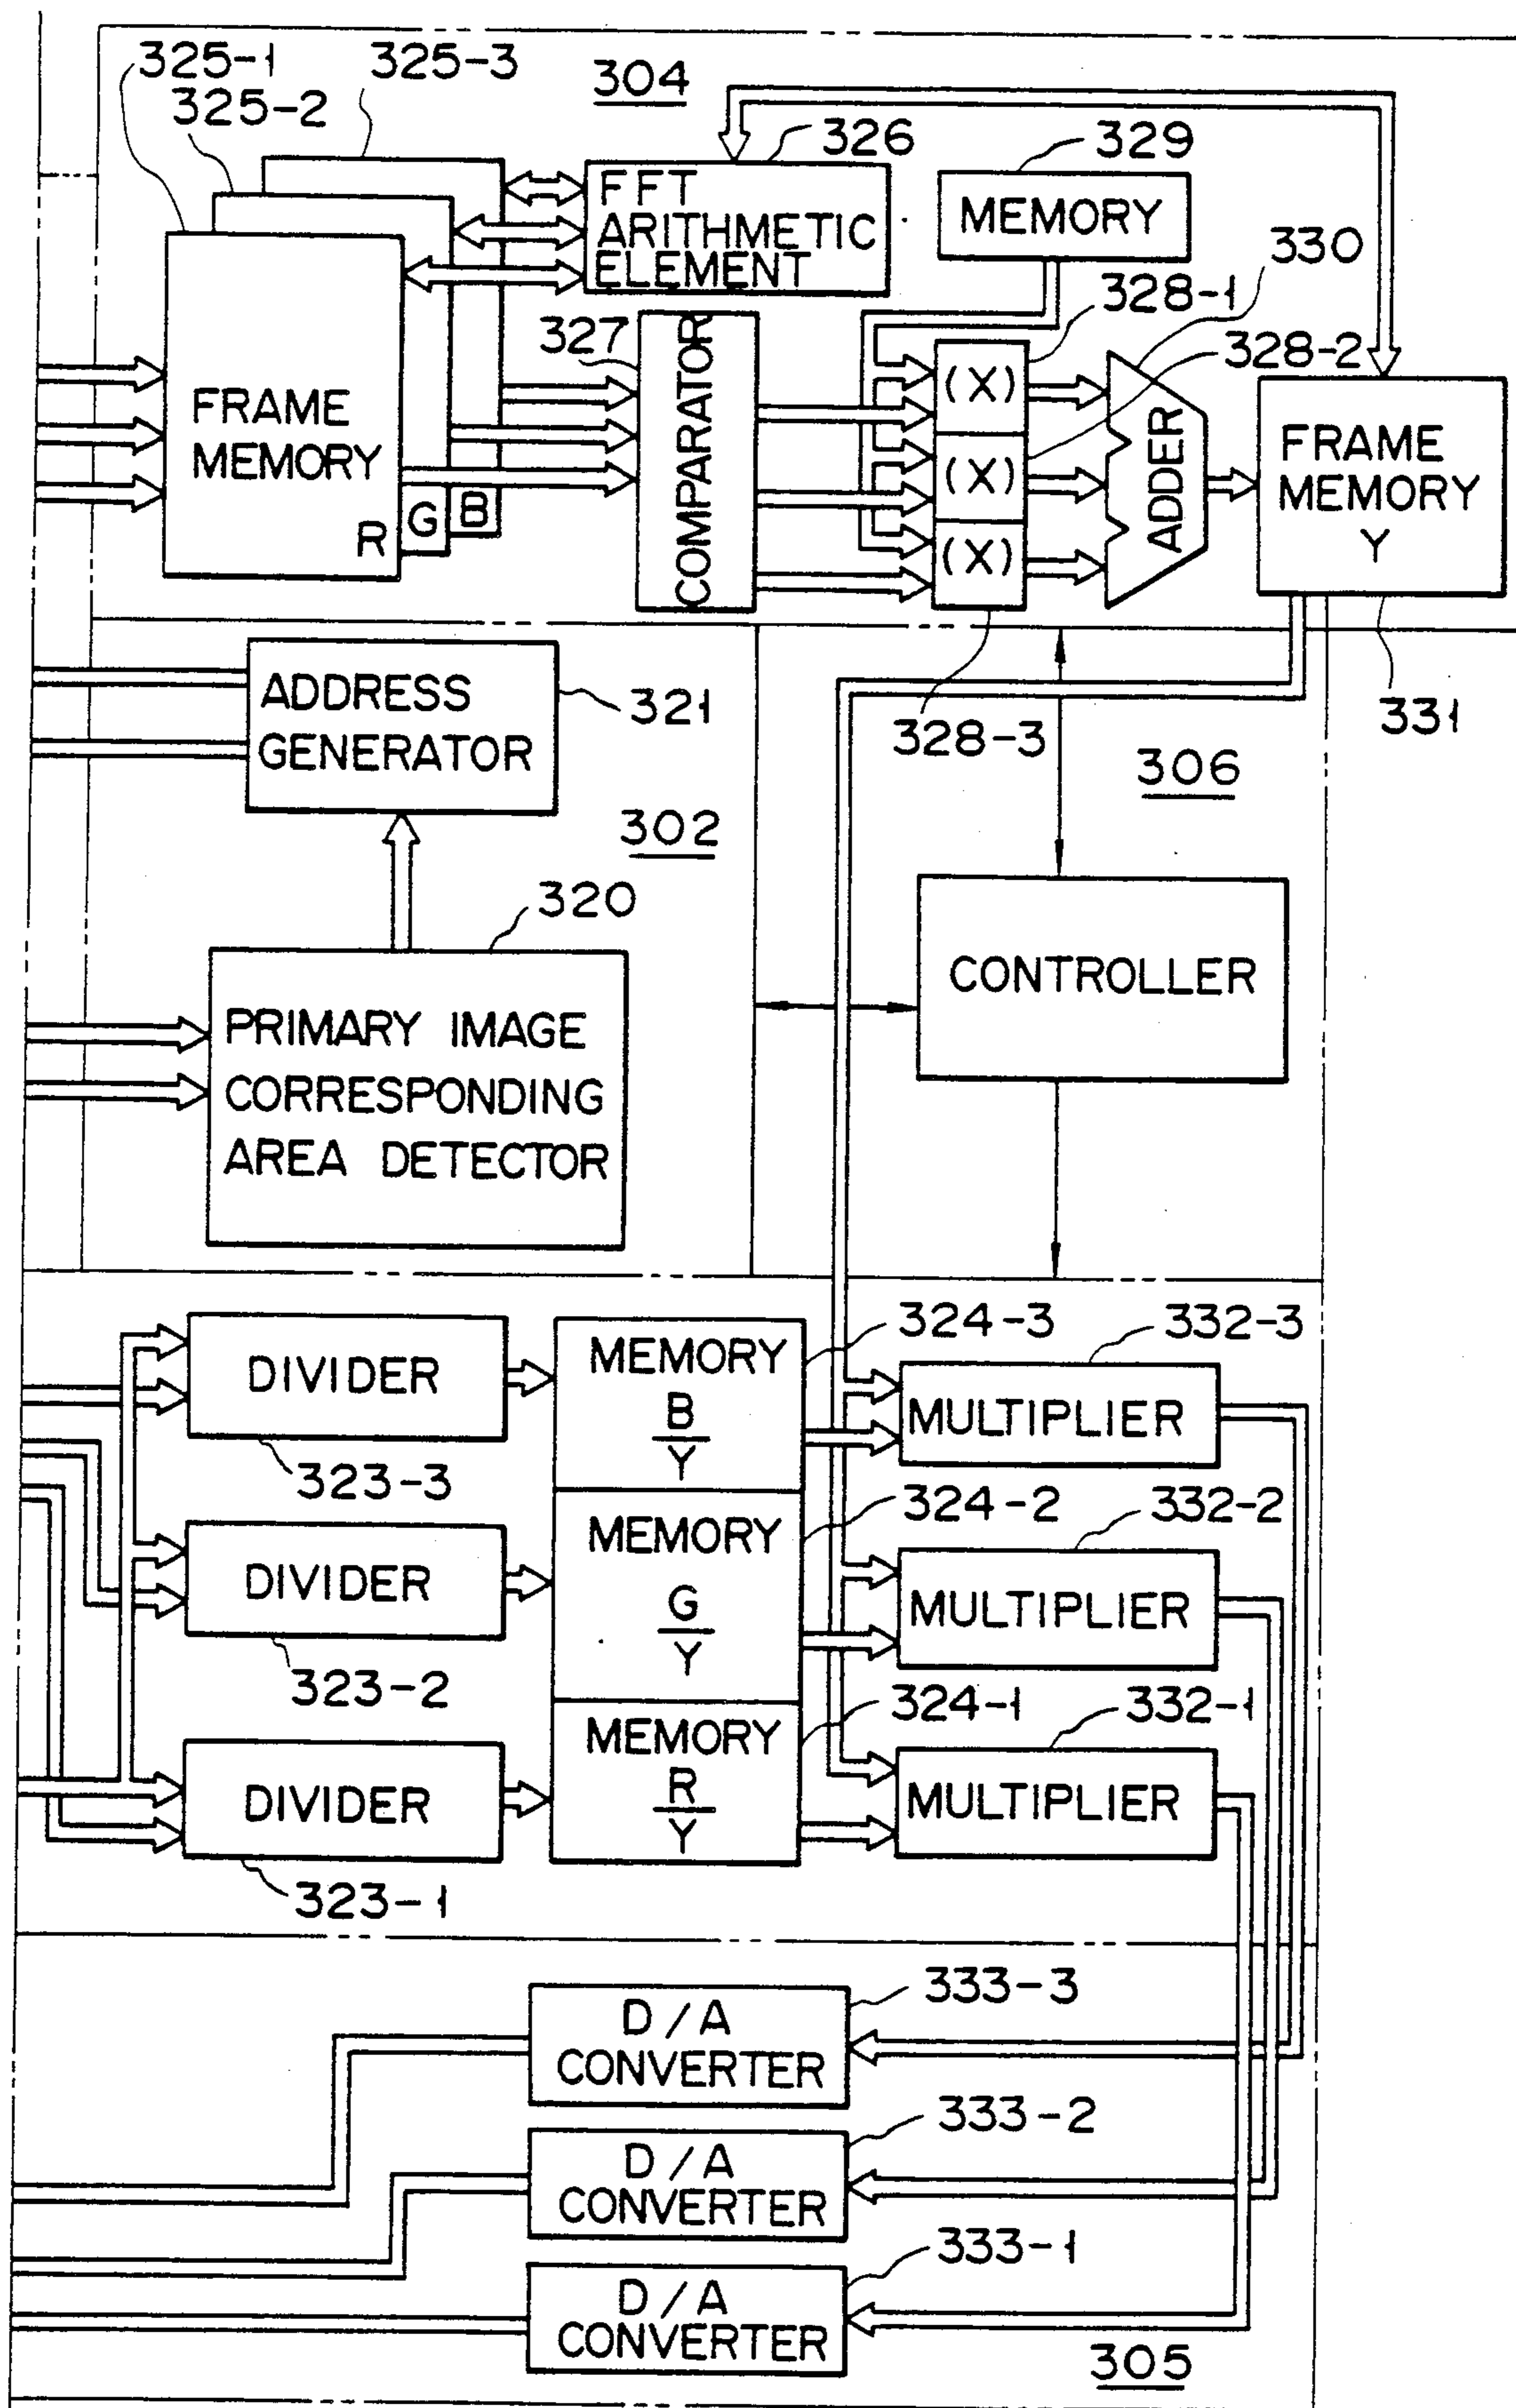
325-1
325-3
325-2
304
326
329
FFT ARITHMETIC ELEMENT
MEMORY
330
328-1
327
328-2
(X)
(X)
(X)
FRAME MEMORY
R
G
B
COMPARATOR
ADDER
FRAME MEMORY Y
ADDRESS GENERATOR
321
328-3
331
306
302
320
CONTROLLER
PRIMARY IMAGE CORRESPONDING AREA DETECTOR
DIVIDER
MEMORY $\frac{B}{Y}$
324-3
332-3
MULTIPLIER
323-3
324-2
332-2
DIVIDER
MEMORY $\frac{G}{Y}$
MULTIPLIER
323-2
324-1
332-1
DIVIDER
MEMORY $\frac{R}{Y}$
MULTIPLIER
323-1
333-3
D/A CONVERTER
333-2
D/A CONVERTER
333-1
D/A CONVERTER
305